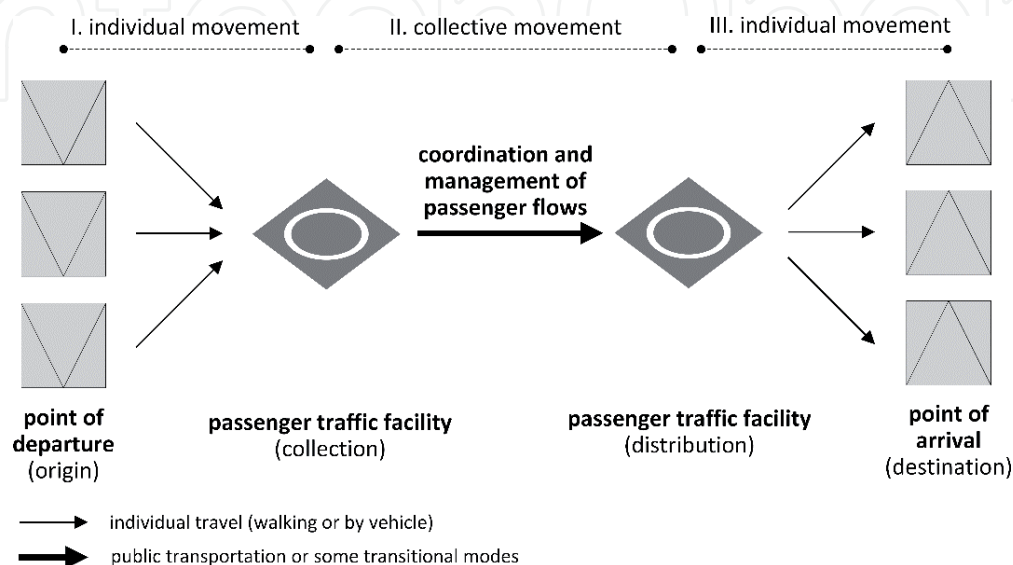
I. individual movement

II. collective movement

III. individual movement

coordination and management of passenger flows

point of departure (origin)

passenger traffic facility (collection)

passenger traffic facility (distribution)

point of arrival (destination)

individual travel (walking or by vehicle)

public transportation or some transitional modes